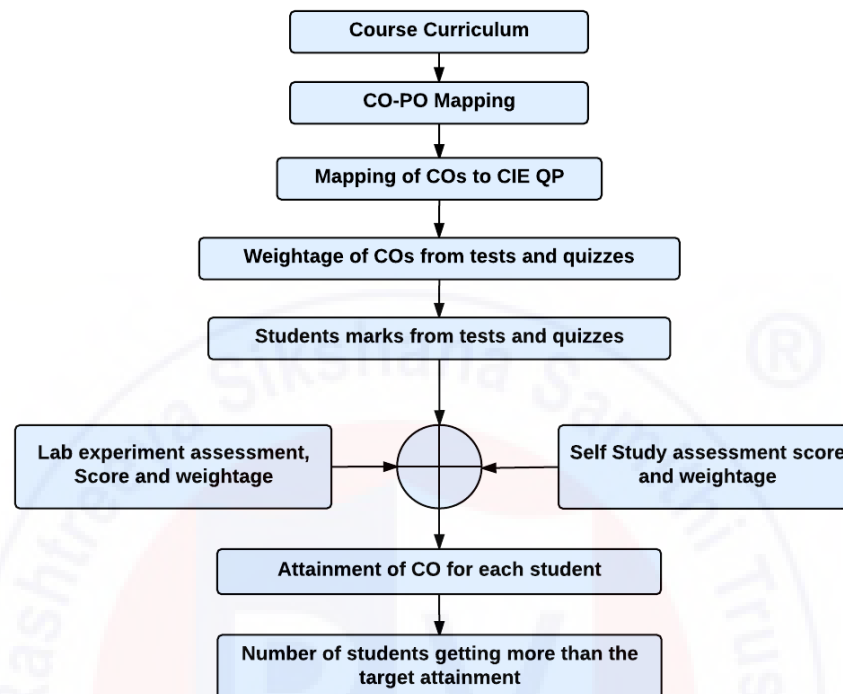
Course Curriculum

CO-PO Mapping

Mapping of COs to CIE QP

Weightage of COs from tests and quizzes

Students marks from tests and quizzes

Lab experiment assessment, Score and weightage

Self Study assessment score and weightage

Attainment of CO for each student

Number of students getting more than the target attainment

Rashtreeya Sikshana Samithi Trust ®